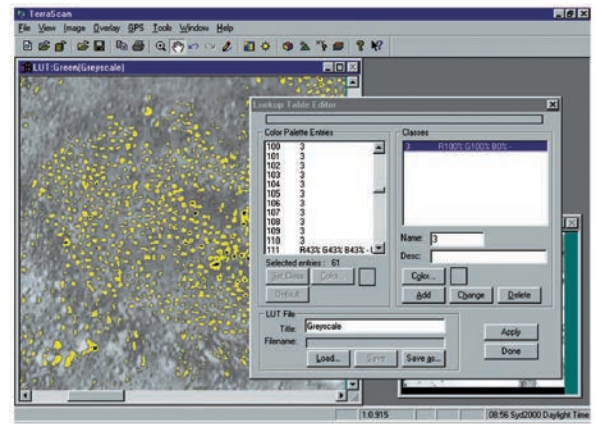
TerraScan
File View Image Overlay GPS Tools Window Help
LUT:Green(Greyscale)
Lookup Table Editor
Color Palette Entries
100 3
101 3
102 3
103 3
104 3
105 3
106 3
107 3
108 3
109 3
110 3
111 R43% G43% B43% - L
Selected entries : 61
Set Class
Color...
Default
Classes
3 R100% G100% B0% -
Name: 3
Desc:
Color...
Add
Change
Delete
LUT File
Title: Greyscale
Filename:
Load...
Save
Save as...
Apply
Done
1:0.915
08:56 Syd2000 Daylight Time